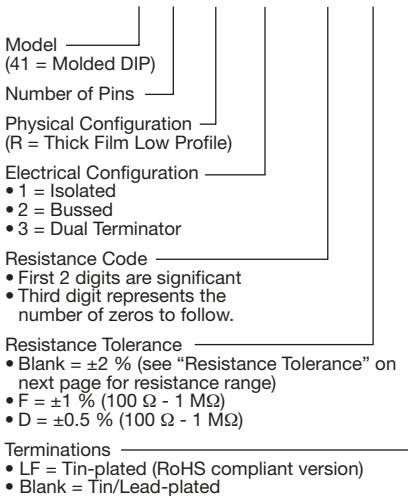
Model
(41 = Molded DIP)

Number of Pins

Physical Configuration
(R = Thick Film Low Profile)

Electrical Configuration
• 1 = Isolated
• 2 = Bussed
• 3 = Dual Terminator

Resistance Code
• First 2 digits are significant
• Third digit represents the number of zeros to follow.

Resistance Tolerance
• Blank = ±2 % (see "Resistance Tolerance" on next page for resistance range)
• F = ±1 % (100 Ω - 1 MΩ)
• D = ±0.5 % (100 Ω - 1 MΩ)

Terminations
• LF = Tin-plated (RoHS compliant version)
• Blank = Tin/Lead-plated